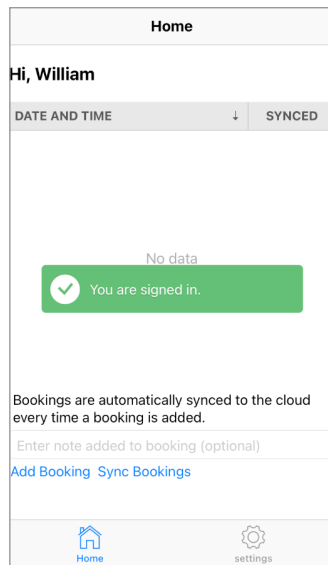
Home

Hi, William

| DATE AND TIME ↓ | SYNCED |
|---|---|

No data

You are signed in.

Bookings are automatically synced to the cloud every time a booking is added.

Enter note added to booking (optional)

Add Booking Sync Bookings

Home settings